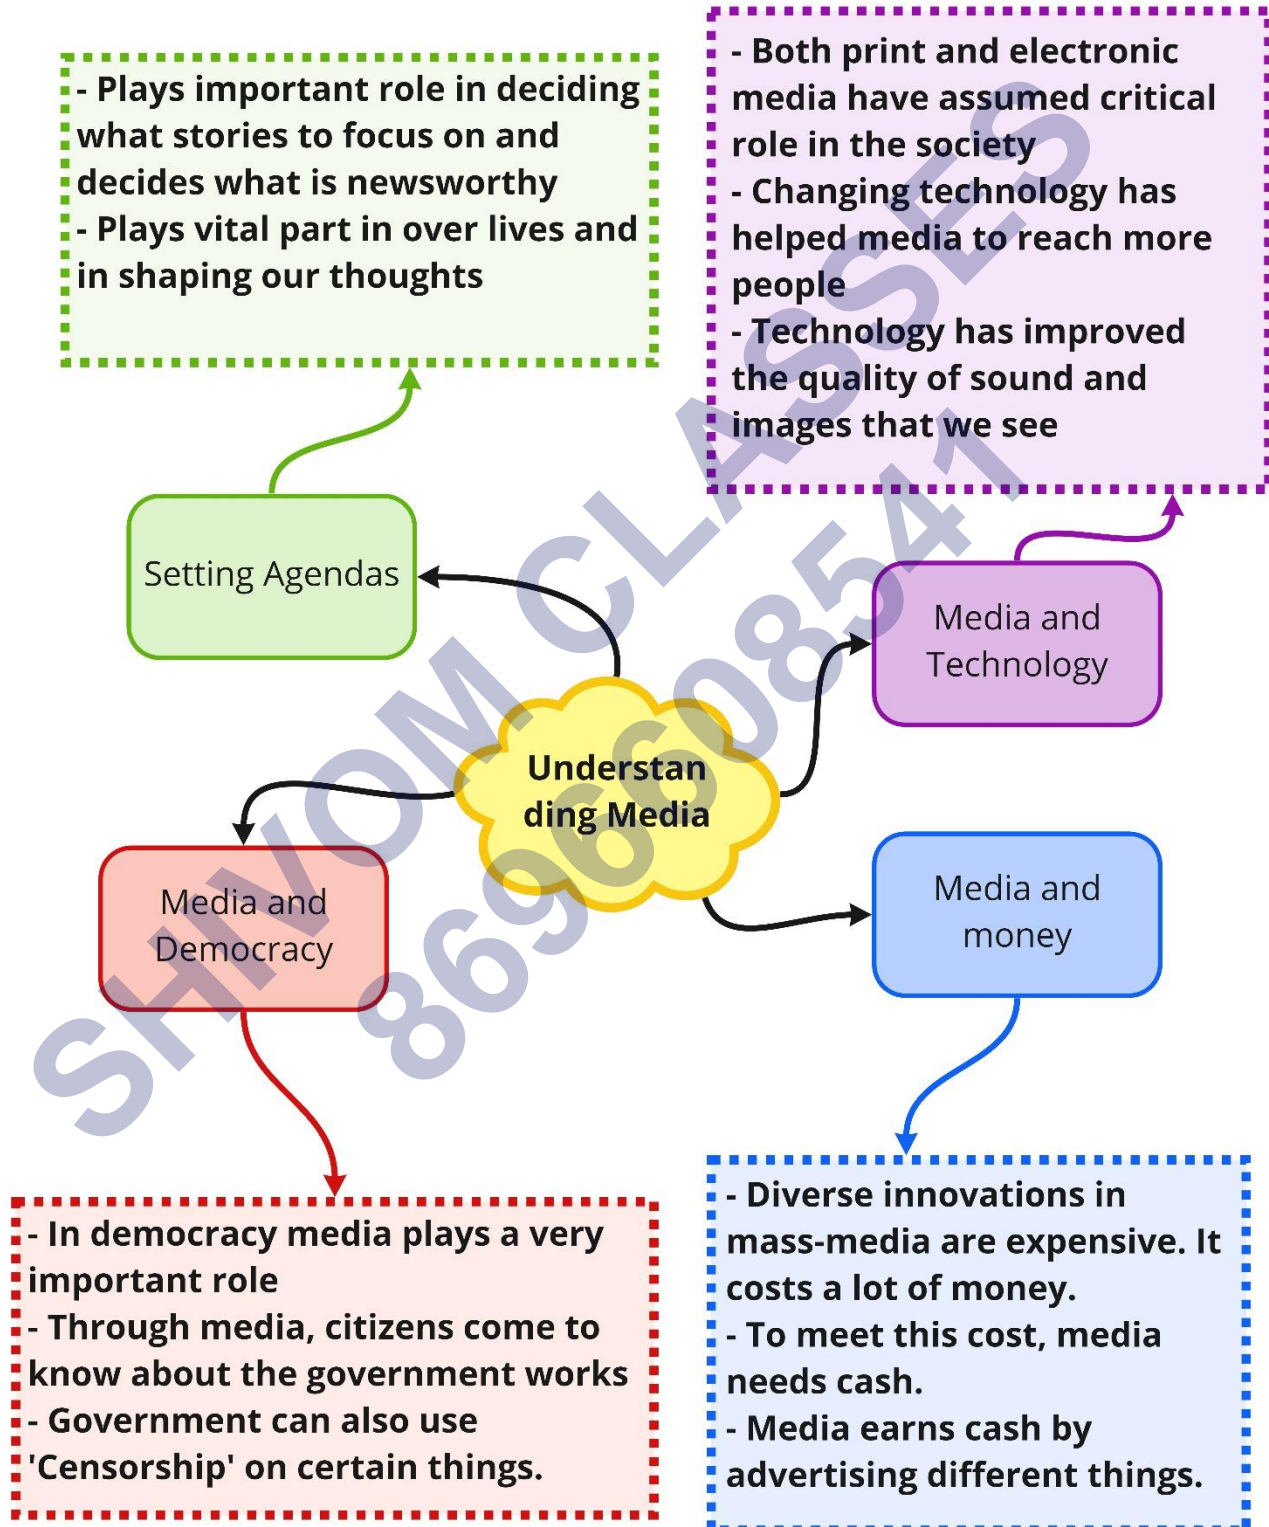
- Plays important role in deciding what stories to focus on and decides what is newsworthy
- Plays vital part in over lives and in shaping our thoughts

- Both print and electronic media have assumed critical role in the society
- Changing technology has helped media to reach more people
- Technology has improved the quality of sound and images that we see

Setting Agendas

Media and Technology

Understan ding Media

Media and Democracy

Media and money

- In democracy media plays a very important role
- Through media, citizens come to know about the government works
- Government can also use 'Censorship' on certain things.

- Diverse innovations in mass-media are expensive. It costs a lot of money.
- To meet this cost, media needs cash.
- Media earns cash by advertising different things.

SHIVOM CLASSES 8696608541